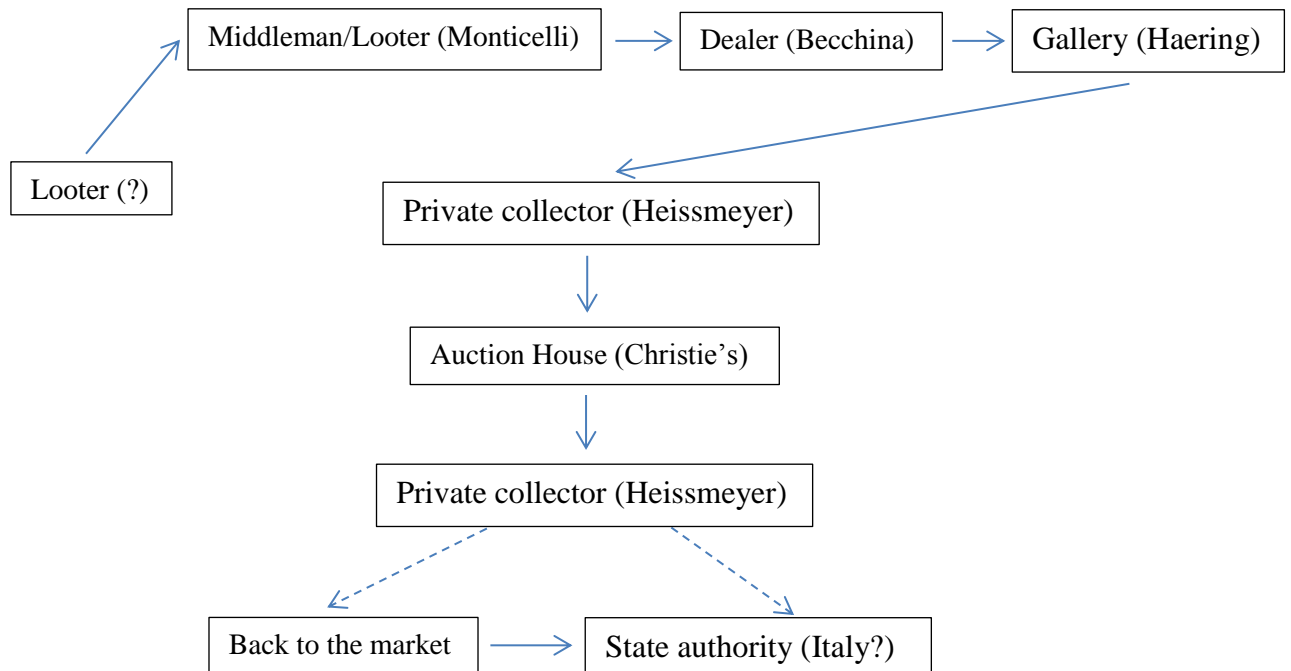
Looter (?)

Middleman/Looter (Monticelli)

Dealer (Becchina)

Gallery (Haering)

Private collector (Heissmeyer)

Auction House (Christie's)

Private collector (Heissmeyer)

Back to the market

State authority (Italy?)